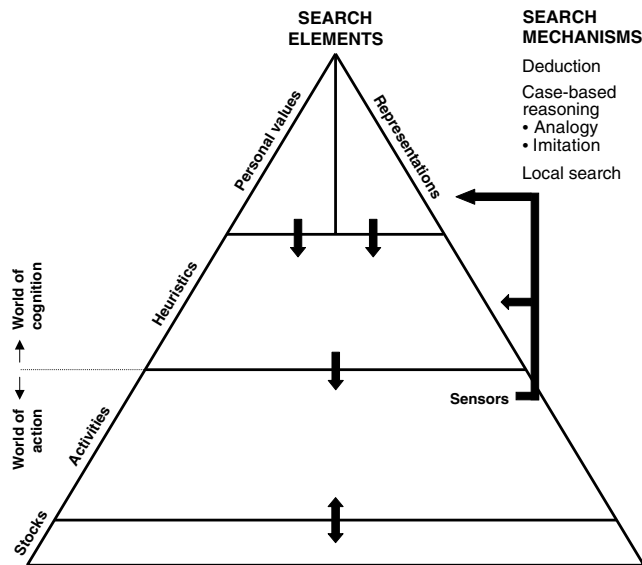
SEARCH ELEMENTS

SEARCH MECHANISMS

Deduction

Case-based reasoning
• Analogy
• Imitation

Local search

Personal values

Representations

Heuristics

World of cognition

World of action

Sensors

Activities

Stocks